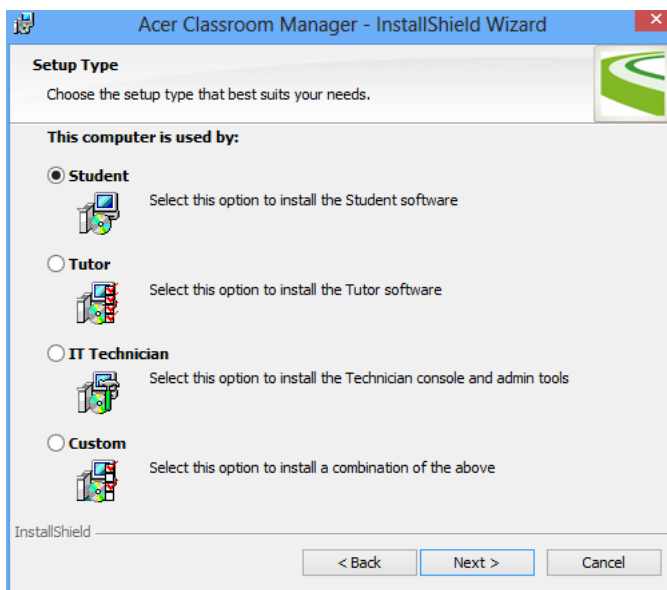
Acer Classroom Manager - InstallShield Wizard

Setup Type

Choose the setup type that best suits your needs.

This computer is used by:

Student

Select this option to install the Student software

Tutor

Select this option to install the Tutor software

IT Technician

Select this option to install the Technician console and admin tools

Custom

Select this option to install a combination of the above

InstallShield

< Back

Next >

Cancel